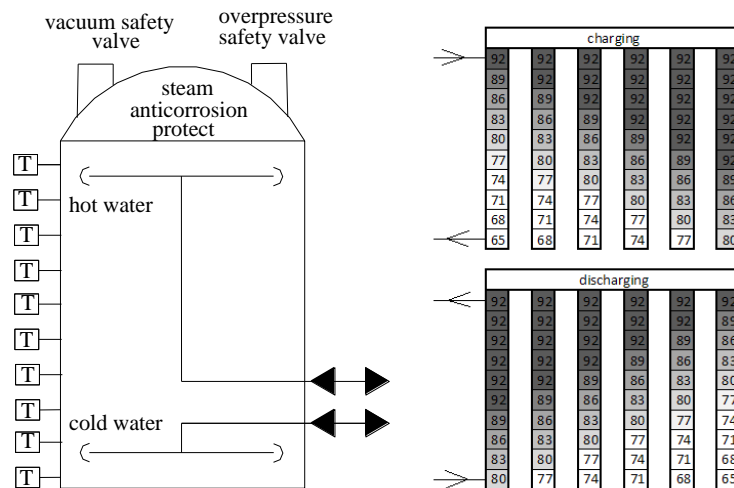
vacuum safety valve

overpressure safety valve

steam anticorrosion protect

T
T
T
T
T
T
T
T
T
T

hot water

cold water

charging

| 92 | 92 | 92 | 92 | 92 | 92 |
|---|---|---|---|---|---|
| 89 | 92 | 92 | 92 | 92 | 92 |
| 86 | 89 | 92 | 92 | 92 | 92 |
| 83 | 86 | 89 | 92 | 92 | 92 |
| 80 | 83 | 86 | 89 | 92 | 92 |
| 77 | 80 | 83 | 86 | 89 | 92 |
| 74 | 77 | 80 | 83 | 86 | 89 |
| 71 | 74 | 77 | 80 | 83 | 86 |
| 68 | 71 | 74 | 77 | 80 | 83 |
| 65 | 68 | 71 | 74 | 77 | 80 |

discharging

| 92 | 92 | 92 | 92 | 92 | 92 |
|---|---|---|---|---|---|
| 92 | 92 | 92 | 92 | 92 | 89 |
| 92 | 92 | 92 | 92 | 89 | 86 |
| 92 | 92 | 92 | 89 | 86 | 83 |
| 92 | 92 | 89 | 86 | 83 | 80 |
| 92 | 89 | 86 | 83 | 80 | 77 |
| 89 | 86 | 83 | 80 | 77 | 74 |
| 86 | 83 | 80 | 77 | 74 | 71 |
| 83 | 80 | 77 | 74 | 71 | 68 |
| 80 | 77 | 74 | 71 | 68 | 65 |